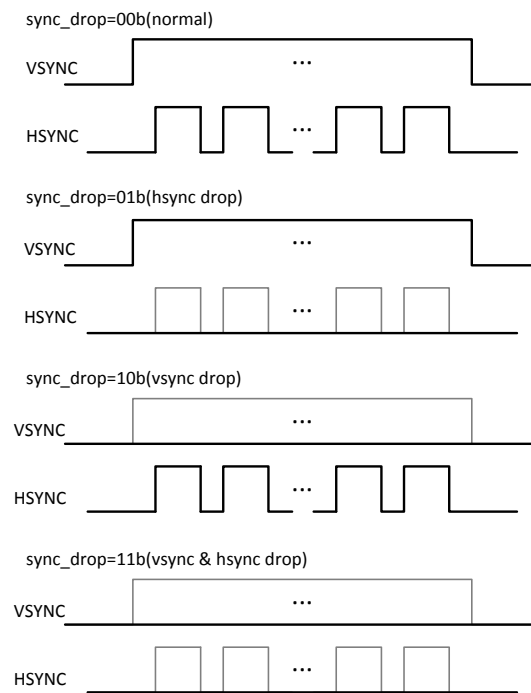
sync_drop=00b(normal)

VSYNC

...

HSYNC

...

sync_drop=01b(hsync drop)

VSYNC

...

HSYNC

...

sync_drop=10b(vsync drop)

VSYNC

...

HSYNC

...

sync_drop=11b(vsync & hsync drop)

VSYNC

...

HSYNC

...